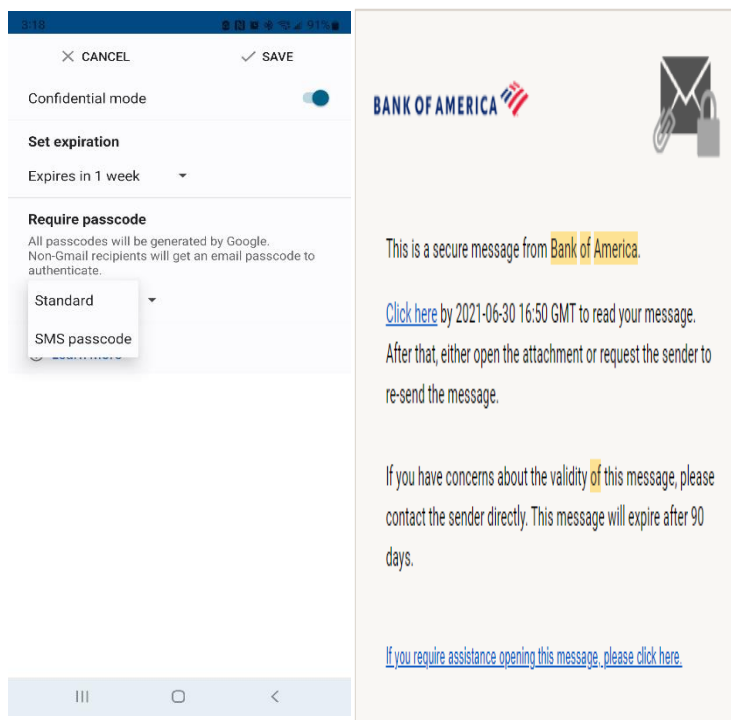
3:18 91%

CANCEL SAVE

Confidential mode

Set expiration

Expires in 1 week

Require passcode

All passcodes will be generated by Google. Non-Gmail recipients will get an email passcode to authenticate.

Standard

SMS passcode

Learn more

BANK OF AMERICA

This is a secure message from Bank of America.

Click here by 2021-06-30 16:50 GMT to read your message. After that, either open the attachment or request the sender to re-send the message.

If you have concerns about the validity of this message, please contact the sender directly. This message will expire after 90 days.

If you require assistance opening this message, please click here.